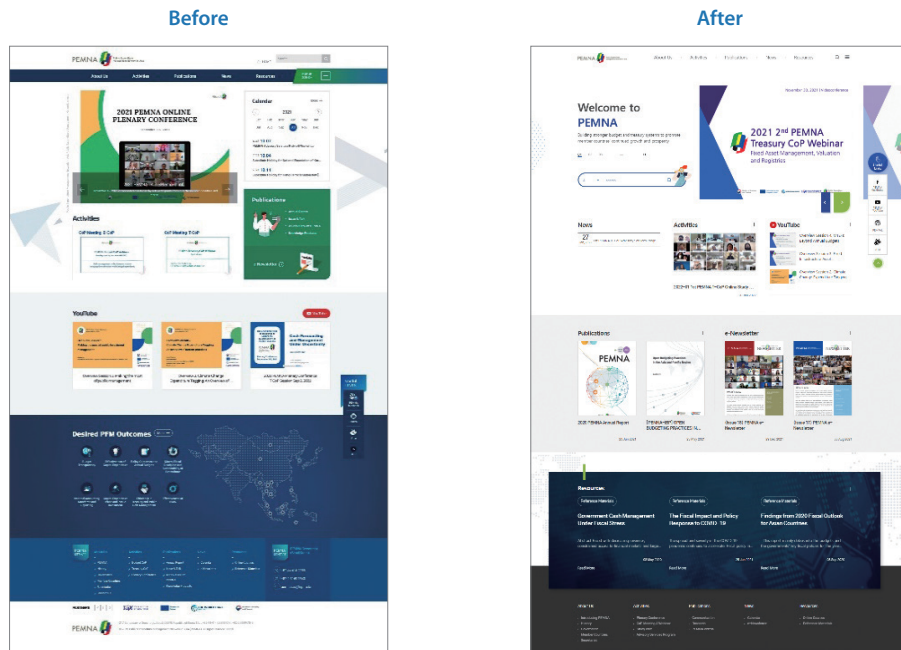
Before

PEMNA

About Us Activities Publications News Resources

2021 PEMNA ONLINE PLENARY CONFERENCE

Calendar

2021

Activities

CoP Meeting 2 CoP

CoP Meeting 3 CoP

Publications

YouTube

Desired PFM Outcomes

PEMNA

After

PEMNA

About Us Activities Publications News Resources

Welcome to PEMNA

2021 2nd PEMNA Treasury CoP Webinar

Fixed Asset Management, Valuation and Registries

News

Activities

YouTube

Publications

e-Newsletter

PEMNA

2020 PEMNA Annual Report

Resources

Reference Materials

Reference Materials

Reference Materials

Government Cash Management Under Fiscal Stress

The Fiscal Impact and Policy Response to COVID-19

Findings from 2020 Fiscal Outlook for Asian Countries

Read More

Read More

Read More

About Us

Activities

Publications

News

Resources